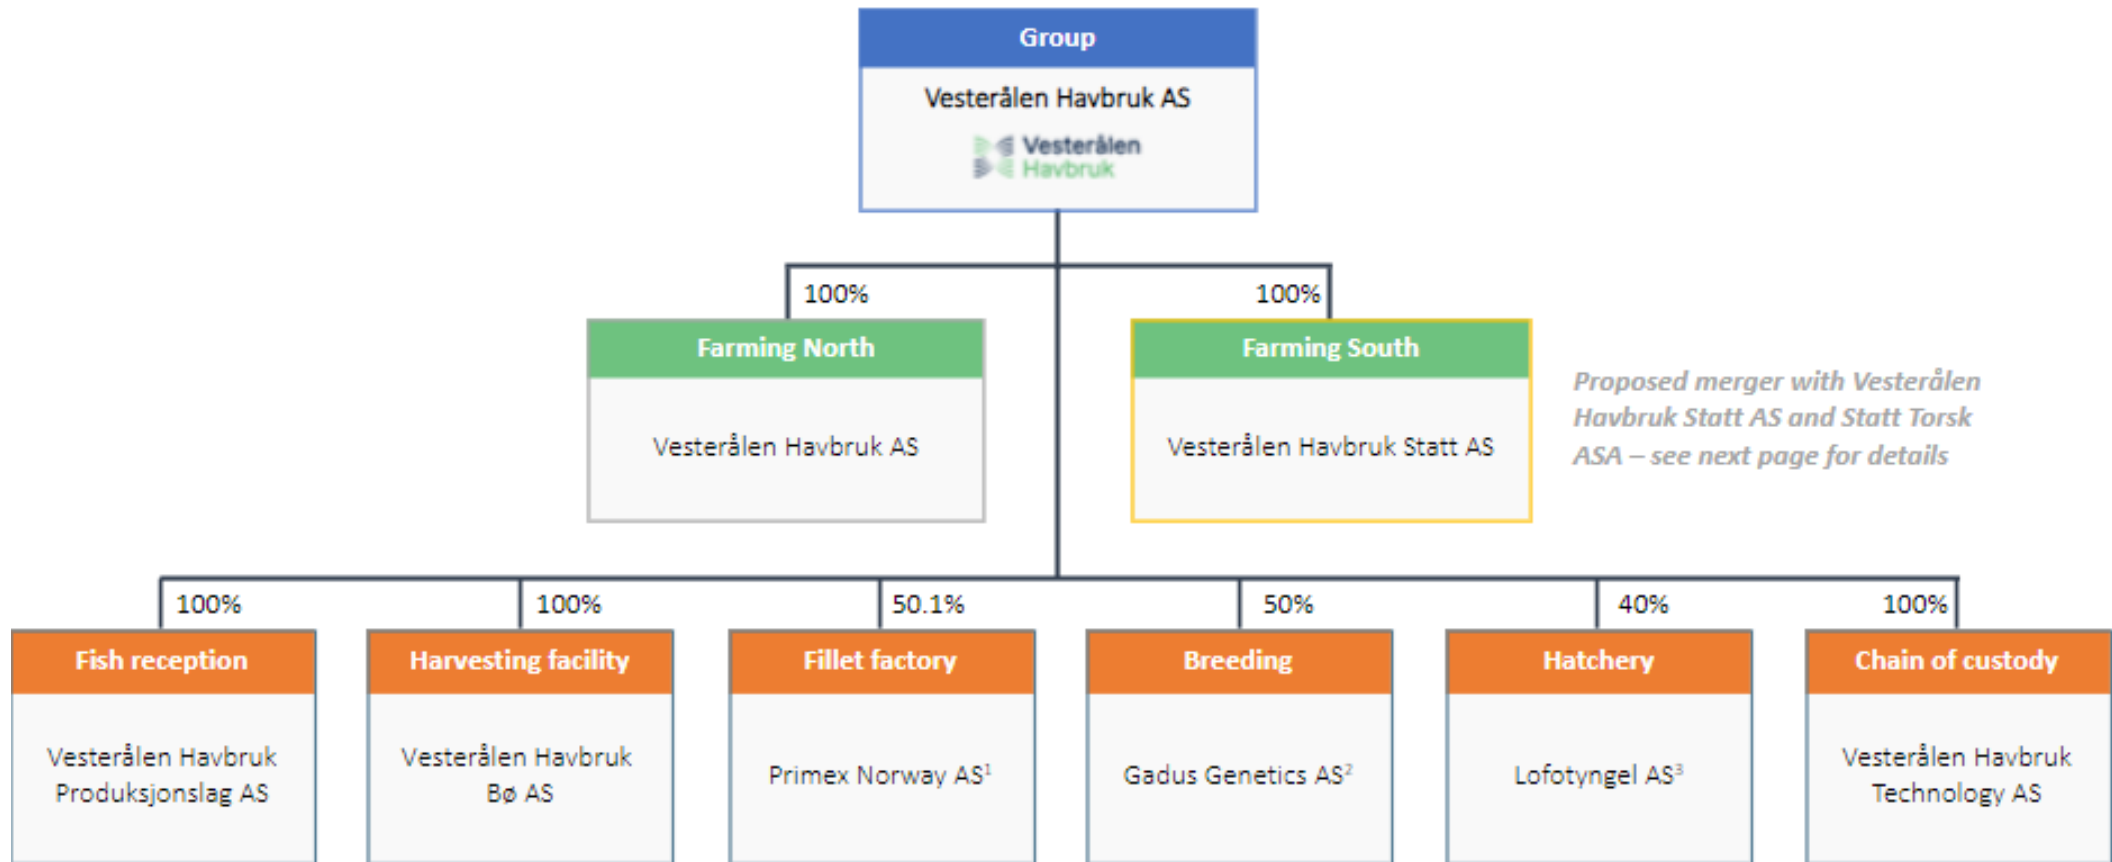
Group

Vesterålen Havbruk AS

Vesterålen Havbruk

100%

100%

Farming North

Vesterålen Havbruk AS

Farming South

Vesterålen Havbruk Statt AS

Proposed merger with Vesterålen Havbruk Statt AS and Statt Torsk ASA – see next page for details

100%

100%

50.1%

50%

40%

100%

Fish reception

Vesterålen Havbruk Produksjonslag AS

Harvesting facility

Vesterålen Havbruk Bø AS

Fillet factory

Primex Norway AS$^1$

Breeding

Gadus Genetics AS$^2$

Hatchery

Lofotyngel AS$^3$

Chain of custody

Vesterålen Havbruk Technology AS